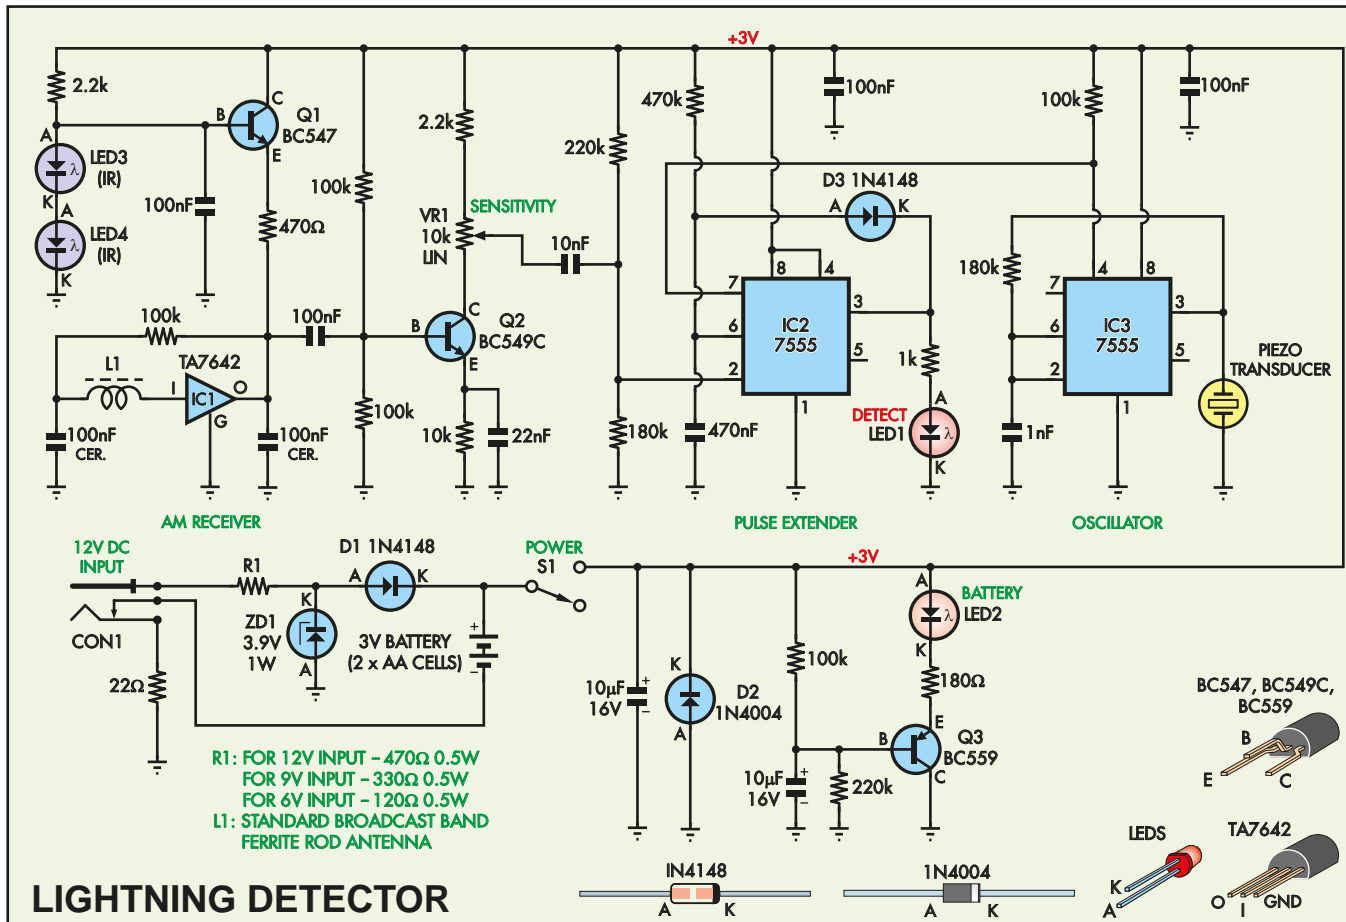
+3V

2.2k
A
LED3 (IR)
K
A
LED4 (IR)
K
B
Q1 BC547
C
E
100nF
470Ω
100k
2.2k
VR1 10k LIN
SENSITIVITY
10nF
220k
470k
100nF
D3 1N4148
A K
100k
100nF
180k
100k
L1
TA7642
I
IC1
O
G
100nF CER.
100nF CER.
100nF
B
Q2 BC549C
C
E
100k
10k
22nF
7
6
2
8
4
IC2 7555
3
5
1
180k
470nF
1k
DETECT LED1
A
K
7
6
2
4
8
IC3 7555
3
5
1
1nF
PIEZO TRANSDUCER
AM RECEIVER
PULSE EXTENDER
OSCILLATOR

12V DC INPUT
CON1
22Ω
R1
ZD1 3.9V 1W
K
A
D1 1N4148
A K
3V BATTERY (2 x AA CELLS)
+
POWER S1
+3V
10μF 16V
K
A
D2 1N4004
100k
A
BATTERY LED2
K
180Ω
E
B
Q3 BC559
C
10μF 16V
220k

R1: FOR 12V INPUT – 470Ω 0.5W
FOR 9V INPUT – 330Ω 0.5W
FOR 6V INPUT – 120Ω 0.5W
L1: STANDARD BROADCAST BAND FERRITE ROD ANTENNA

BC547, BC549C, BC559
B
E
C
LEDS
K
A
TA7642
O
I
GND

LIGHTNING DETECTOR
1N4148
A K
1N4004
A K